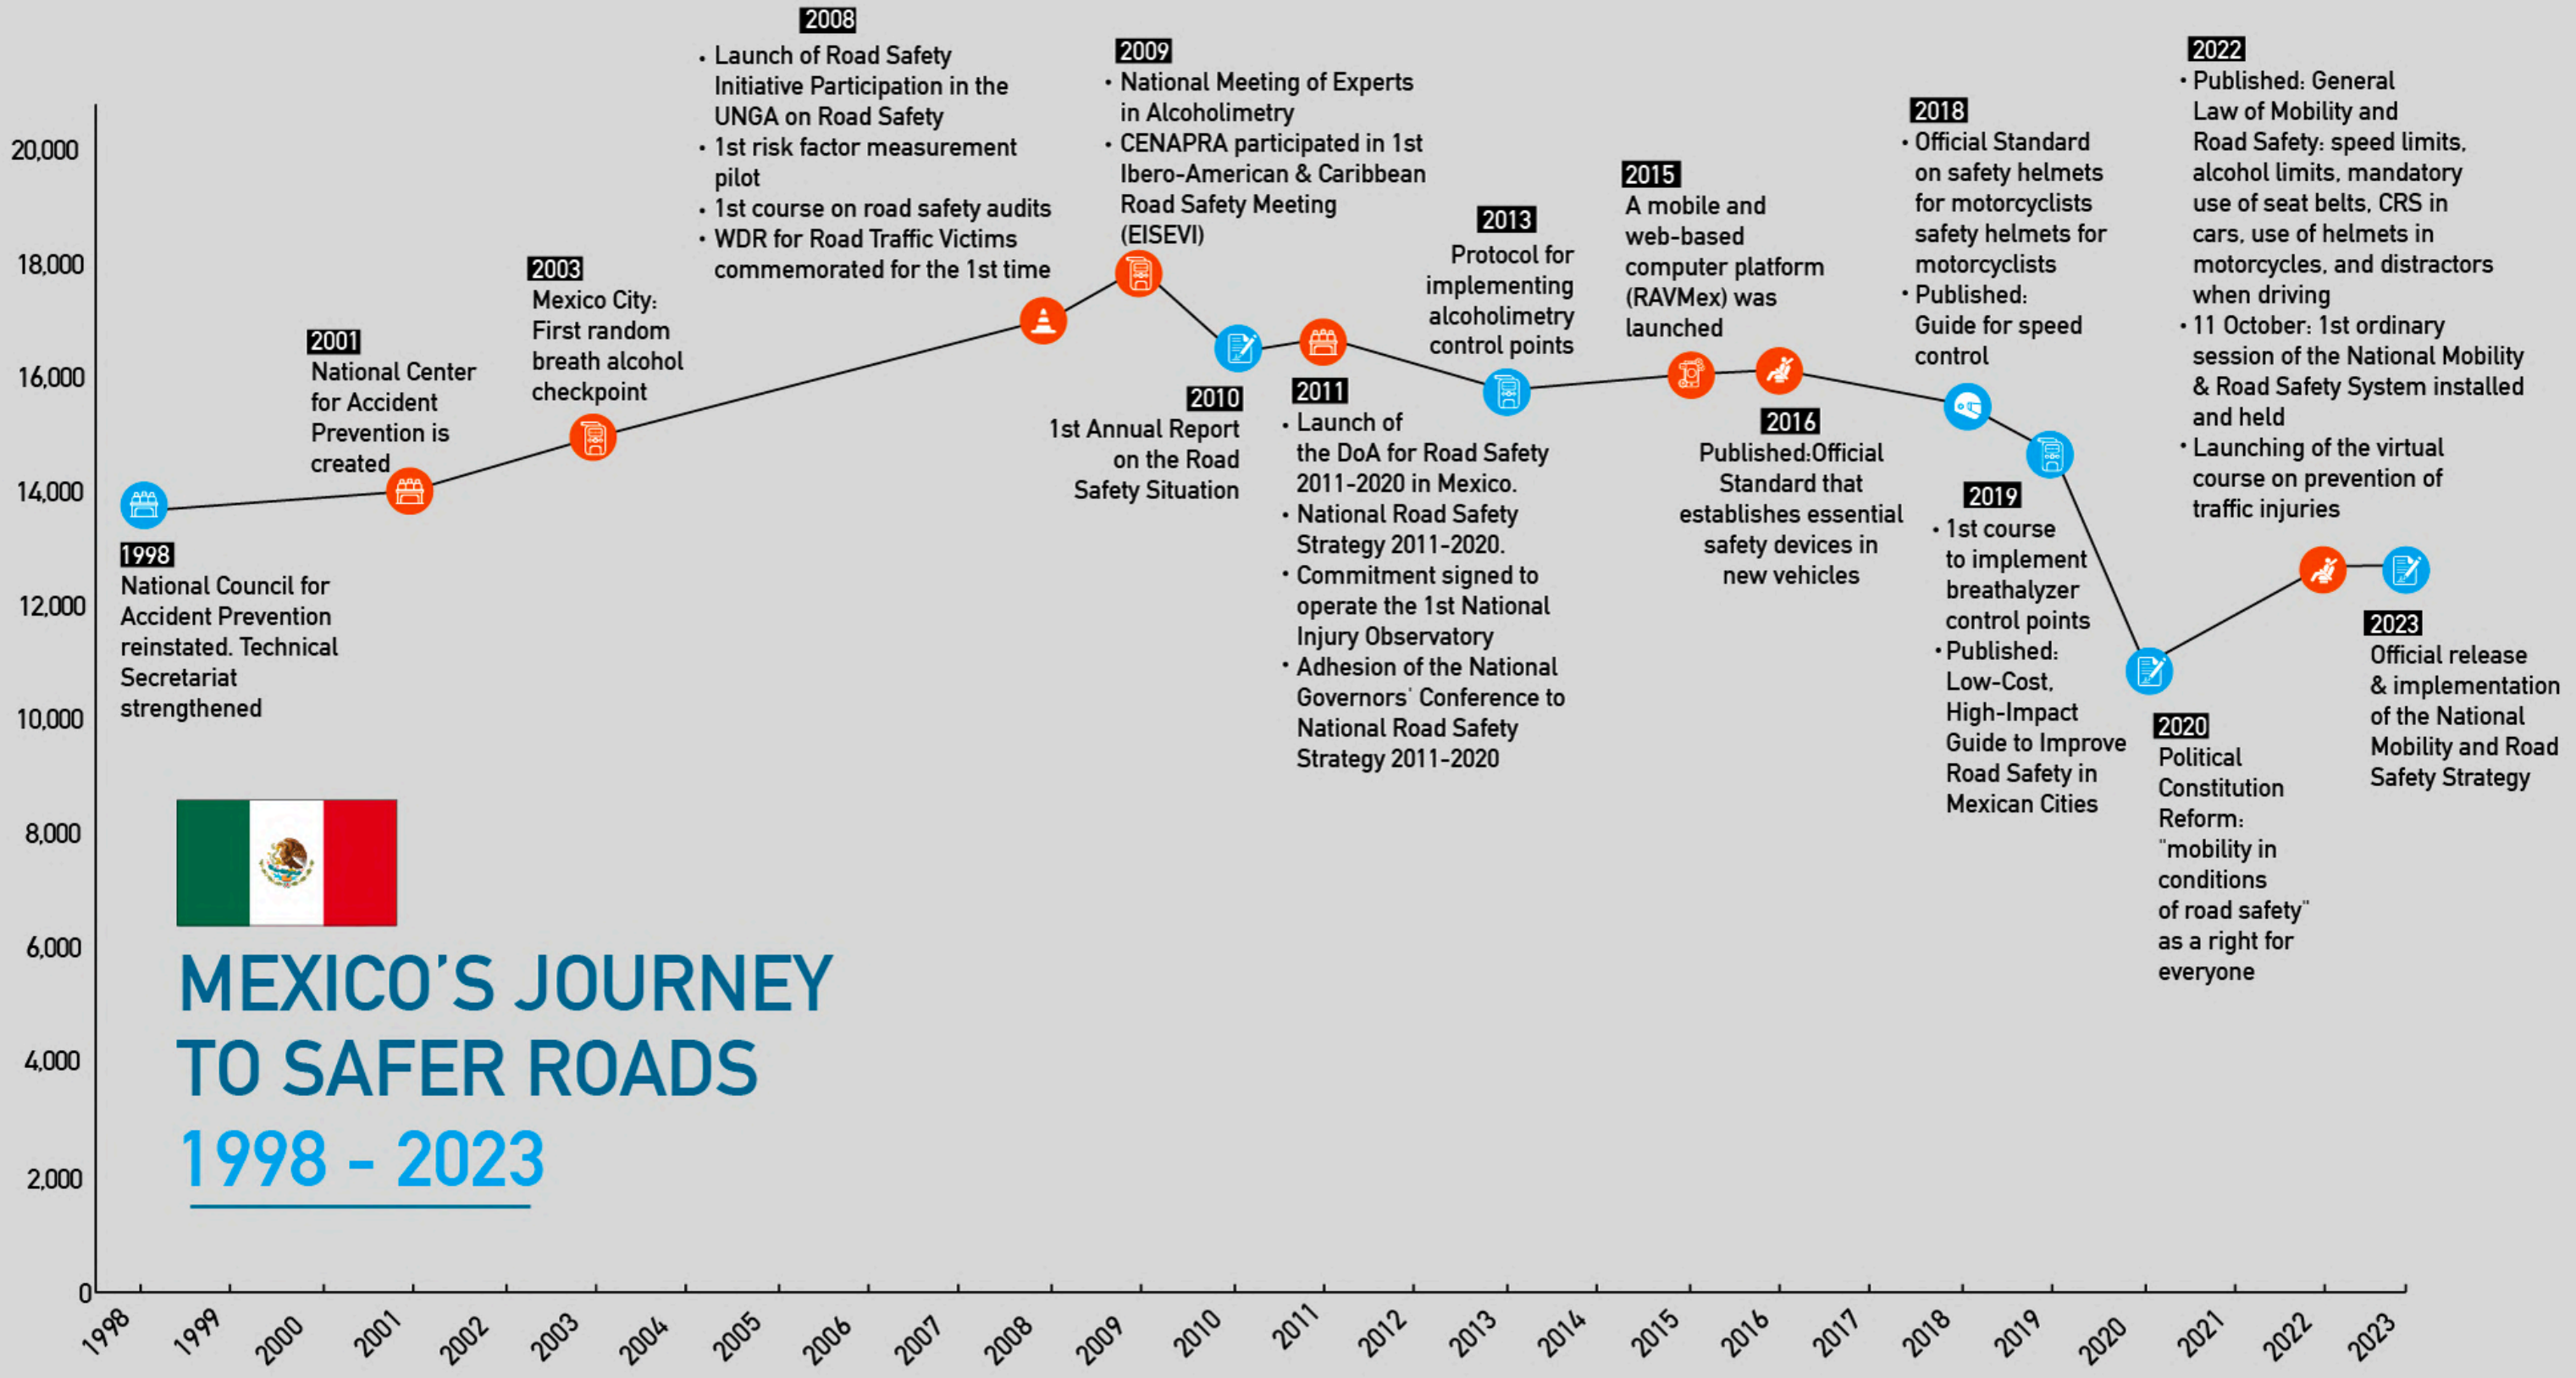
2008
• Launch of Road Safety Initiative Participation in the UNGA on Road Safety
• 1st risk factor measurement pilot
• 1st course on road safety audits
• WDR for Road Traffic Victims commemorated for the 1st time

2009
• National Meeting of Experts in Alcoholimetry
• CENAPRA participated in 1st Ibero-American & Caribbean Road Safety Meeting (EISEVI)

2022
• Published: General Law of Mobility and Road Safety: speed limits, alcohol limits, mandatory use of seat belts, CRS in cars, use of helmets in motorcycles, and distractors when driving
• 11 October: 1st ordinary session of the National Mobility & Road Safety System installed and held
• Launching of the virtual course on prevention of traffic injuries

2018
• Official Standard on safety helmets for motorcyclists safety helmets for motorcyclists
• Published: Guide for speed control

2015
A mobile and web-based computer platform (RAVMex) was launched

2013
Protocol for implementing alcoholimetry control points

20,000
18,000
16,000
14,000
12,000
10,000
8,000
6,000
4,000
2,000
0

2003
Mexico City: First random breath alcohol checkpoint

2001
National Center for Accident Prevention is created

2010
1st Annual Report on the Road Safety Situation

2011
• Launch of the DoA for Road Safety 2011-2020 in Mexico.
• National Road Safety Strategy 2011-2020.
• Commitment signed to operate the 1st National Injury Observatory
• Adhesion of the National Governors' Conference to National Road Safety Strategy 2011-2020

2016
Published:Official Standard that establishes essential safety devices in new vehicles

2019
• 1st course to implement breathalyzer control points
• Published: Low-Cost, High-Impact Guide to Improve Road Safety in Mexican Cities

1998
National Council for Accident Prevention reinstated. Technical Secretariat strengthened

2020
Political Constitution Reform: "mobility in conditions of road safety" as a right for everyone

2023
Official release & implementation of the National Mobility and Road Safety Strategy

MEXICO'S JOURNEY TO SAFER ROADS
1998 - 2023

1998 1999 2000 2001 2002 2003 2004 2005 2006 2007 2008 2009 2010 2011 2012 2013 2014 2015 2016 2017 2018 2019 2020 2021 2022 2023